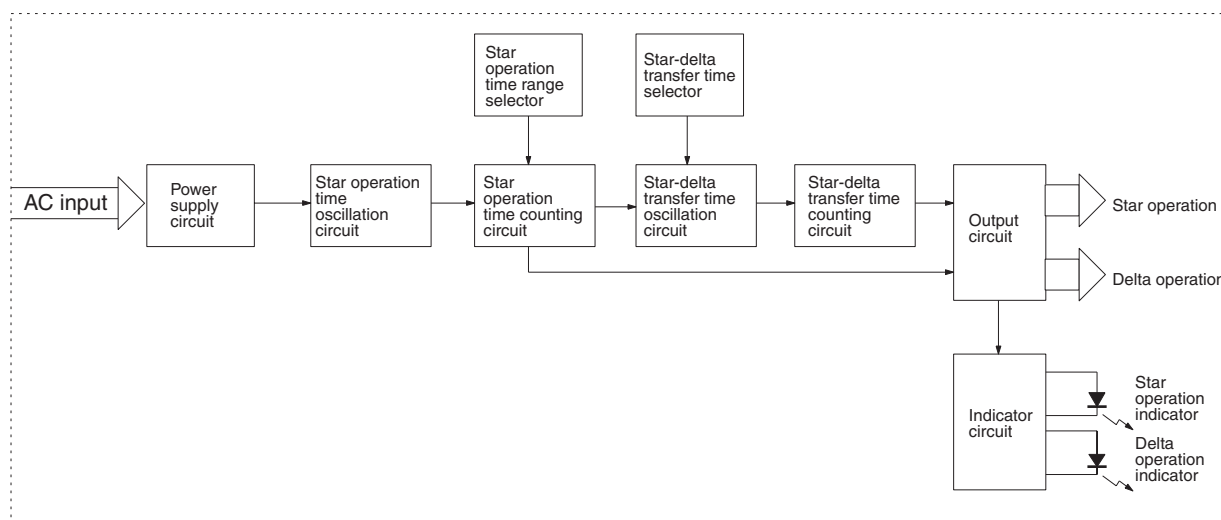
Star operation time range selector

Star-delta transfer time selector

AC input

Power supply circuit

Star operation time oscillation circuit

Star operation time counting circuit

Star-delta transfer time oscillation circuit

Star-delta transfer time counting circuit

Output circuit

Star operation

Delta operatior

Indicator circuit

Star operation indicator

Delta operation indicator